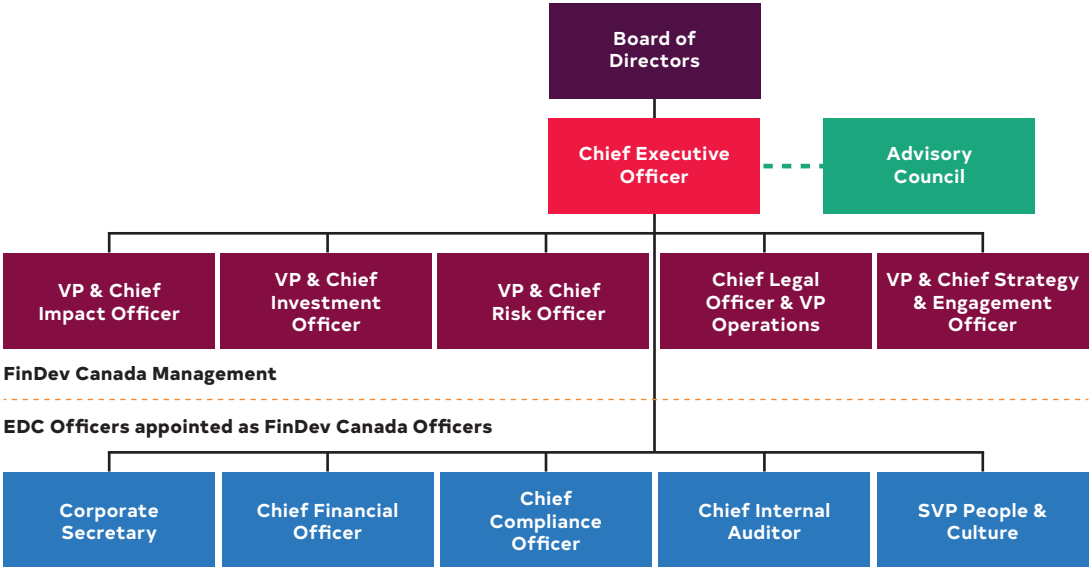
Board of Directors

Chief Executive Officer

Advisory Council

VP & Chief Impact Officer

VP & Chief Investment Officer

VP & Chief Risk Officer

Chief Legal Officer & VP Operations

VP & Chief Strategy & Engagement Officer

FinDev Canada Management

EDC Officers appointed as FinDev Canada Officers

Corporate Secretary

Chief Financial Officer

Chief Compliance Officer

Chief Internal Auditor

SVP People & Culture